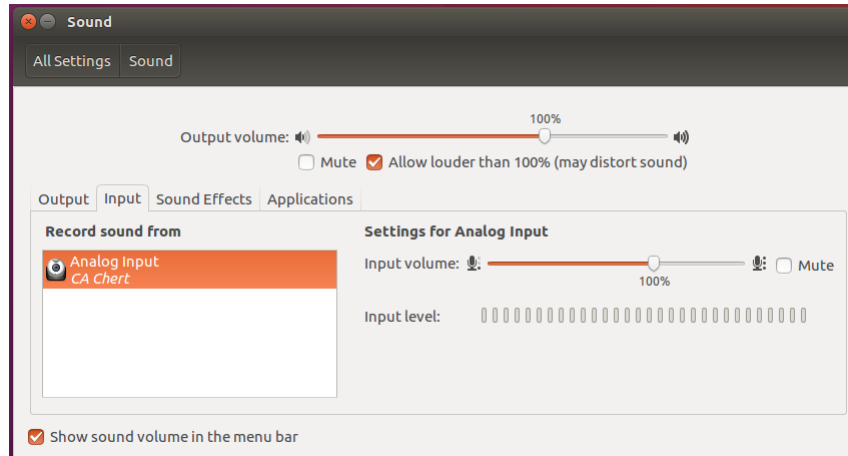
Sound

All Settings | Sound

100%

Output volume:

Mute

Allow louder than 100% (may distort sound)

Output | Input | Sound Effects | Applications

Record sound from

Analog Input
CA Chert

Settings for Analog Input

Input volume:

Mute

100%

Input level:

Show sound volume in the menu bar